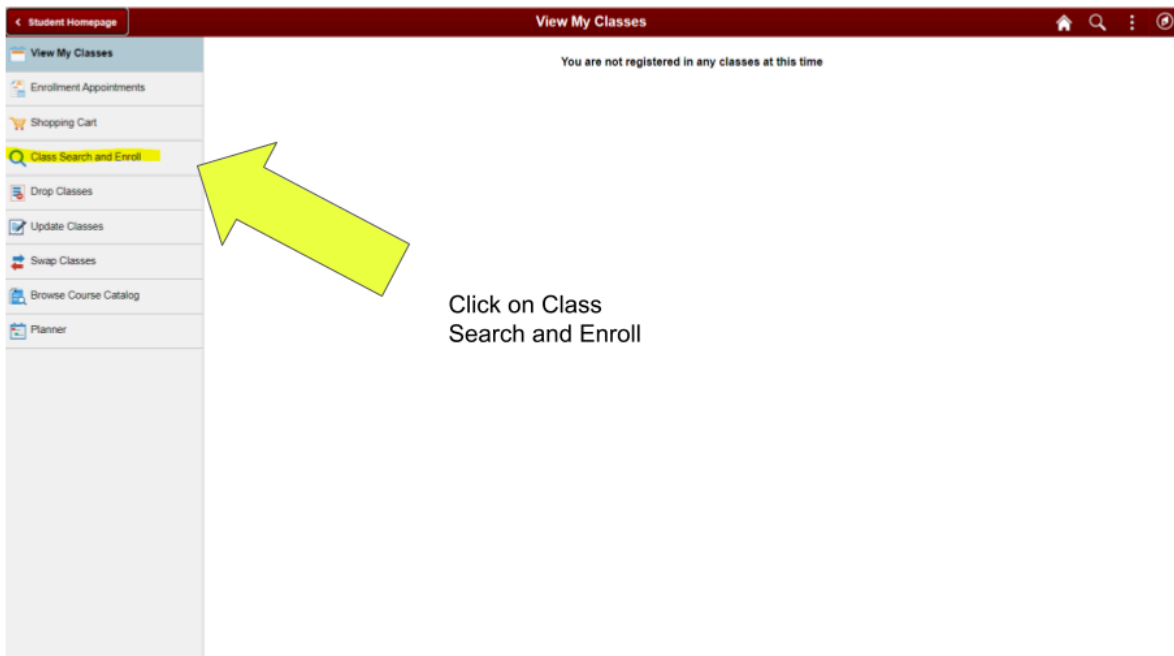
< Student Homepage

View My Classes

View My Classes

Enrollment Appointments

Shopping Cart

Class Search and Enroll

Drop Classes

Update Classes

Swap Classes

Browse Course Catalog

Planner

You are not registered in any classes at this time

Click on Class Search and Enroll